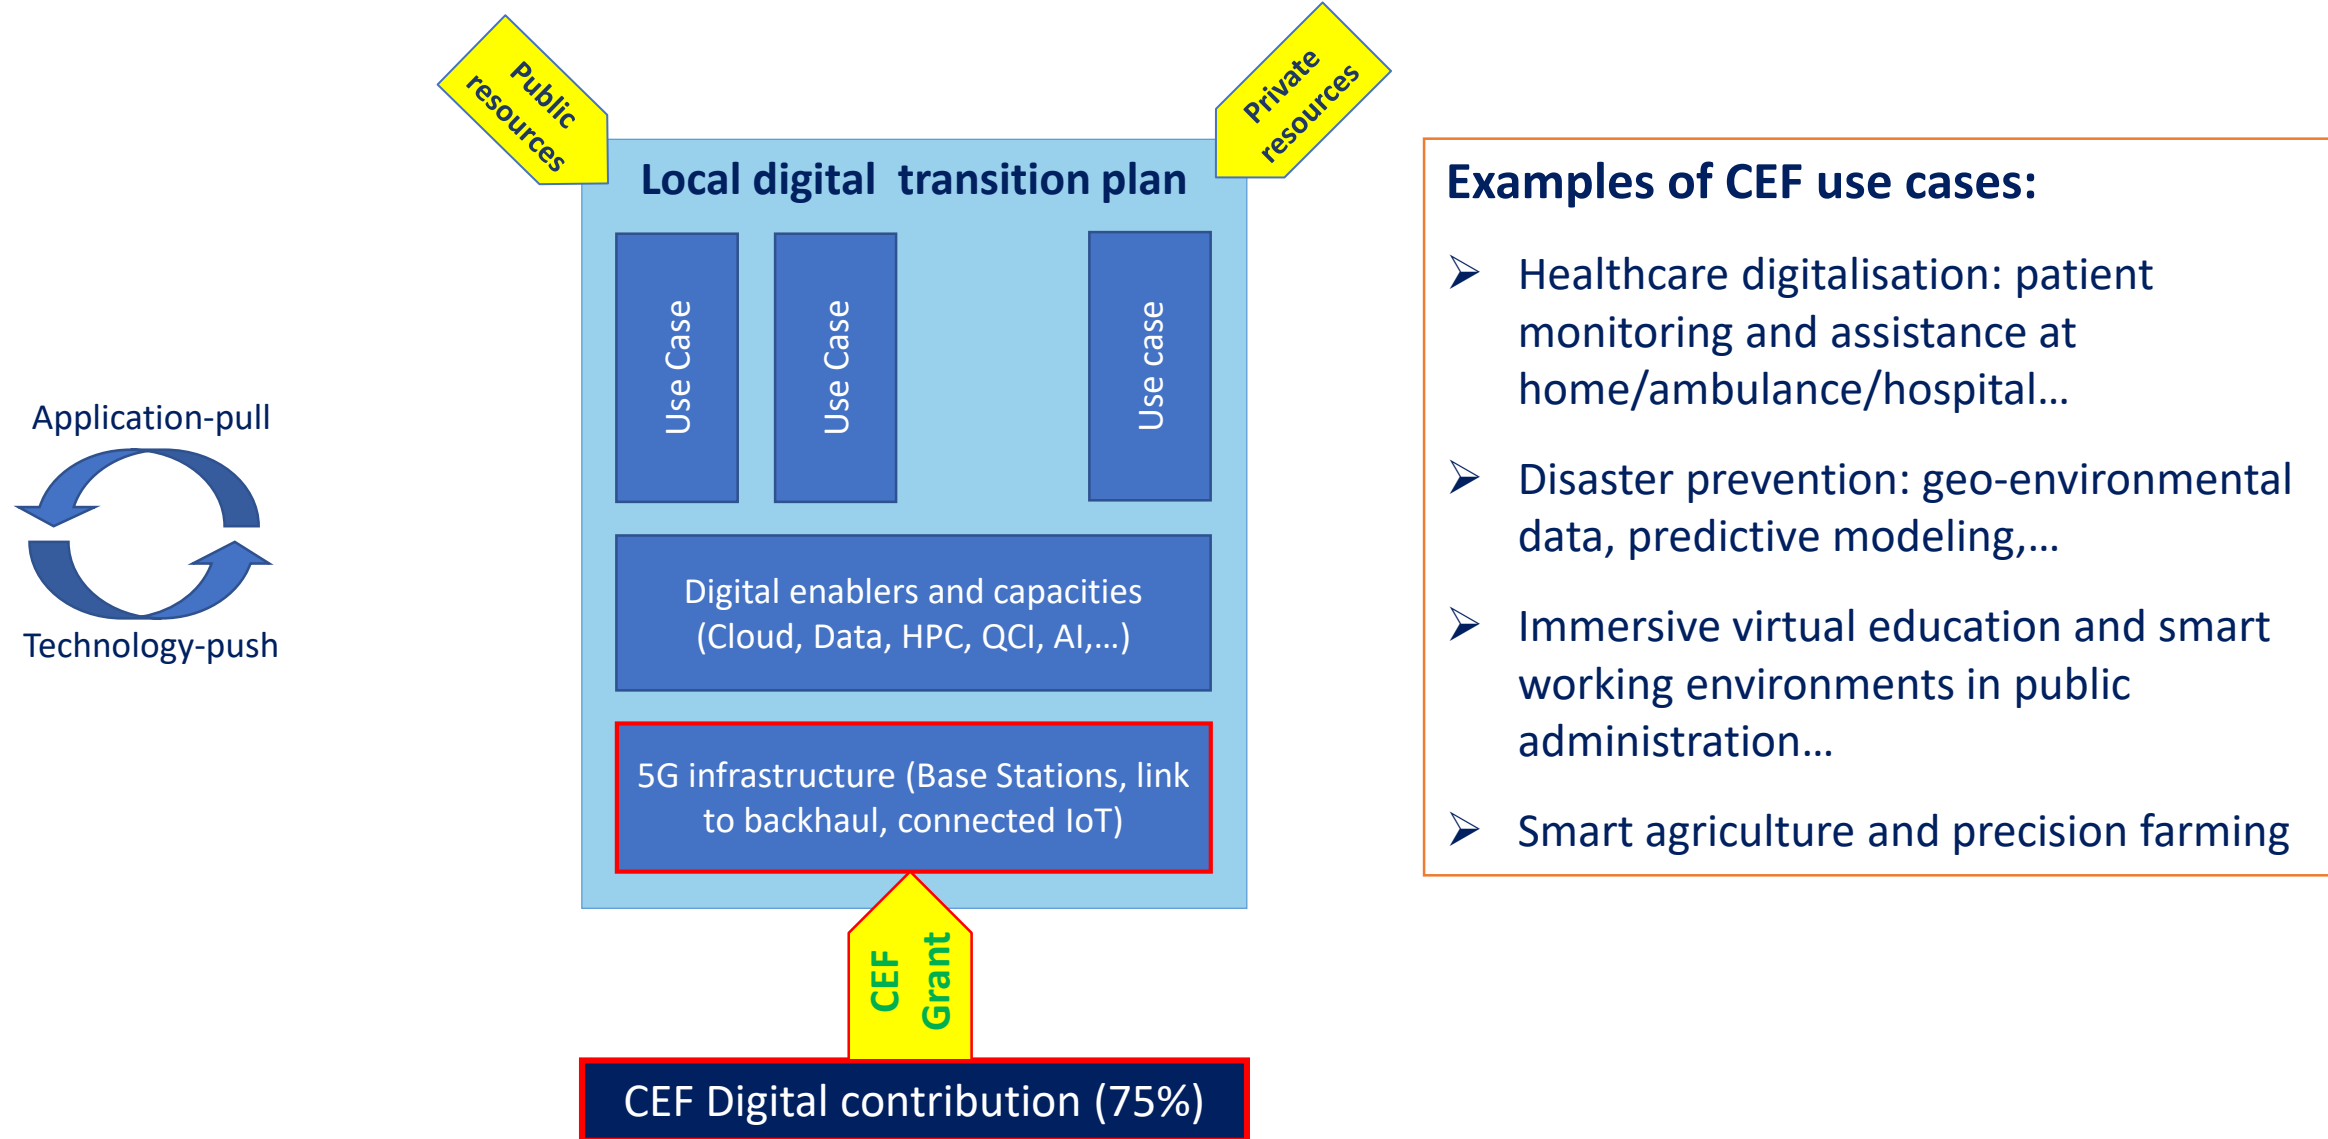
Public resources

Private resources

Local digital transition plan

Use Case

Use Case

Use case

Digital enablers and capacities (Cloud, Data, HPC, QCI, AI,...)

5G infrastructure (Base Stations, link to backhaul, connected IoT)

CEF Grant

CEF Digital contribution (75%)

Application-pull

Technology-push

Examples of CEF use cases:

➢ Healthcare digitalisation: patient monitoring and assistance at home/ambulance/hospital...

➢ Disaster prevention: geo-environmental data, predictive modeling,...

➢ Immersive virtual education and smart working environments in public administration...

➢ Smart agriculture and precision farming